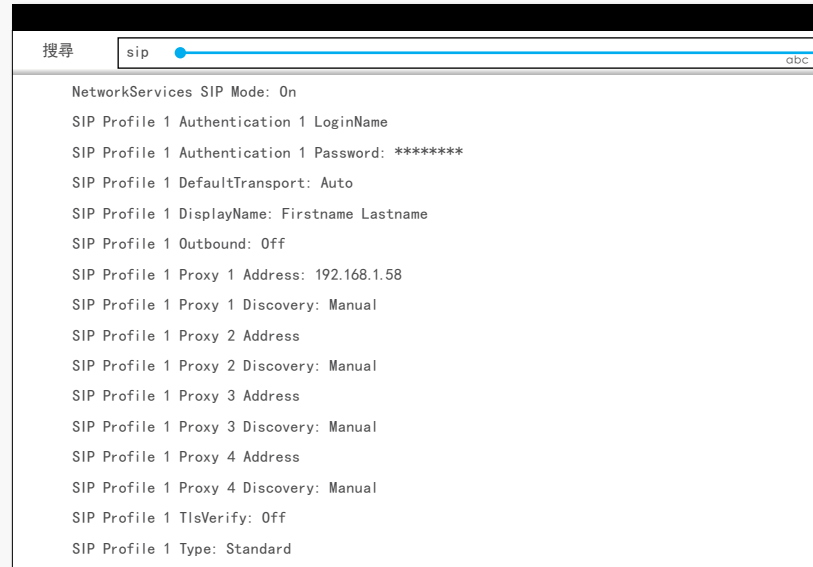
搜寻 sip abc

NetworkServices SIP Mode: On

SIP Profile 1 Authentication 1 LoginName

SIP Profile 1 Authentication 1 Password: ********

SIP Profile 1 DefaultTransport: Auto

SIP Profile 1 DisplayName: Firstname Lastname

SIP Profile 1 Outbound: Off

SIP Profile 1 Proxy 1 Address: 192.168.1.58

SIP Profile 1 Proxy 1 Discovery: Manual

SIP Profile 1 Proxy 2 Address

SIP Profile 1 Proxy 2 Discovery: Manual

SIP Profile 1 Proxy 3 Address

SIP Profile 1 Proxy 3 Discovery: Manual

SIP Profile 1 Proxy 4 Address

SIP Profile 1 Proxy 4 Discovery: Manual

SIP Profile 1 TlsVerify: Off

SIP Profile 1 Type: Standard